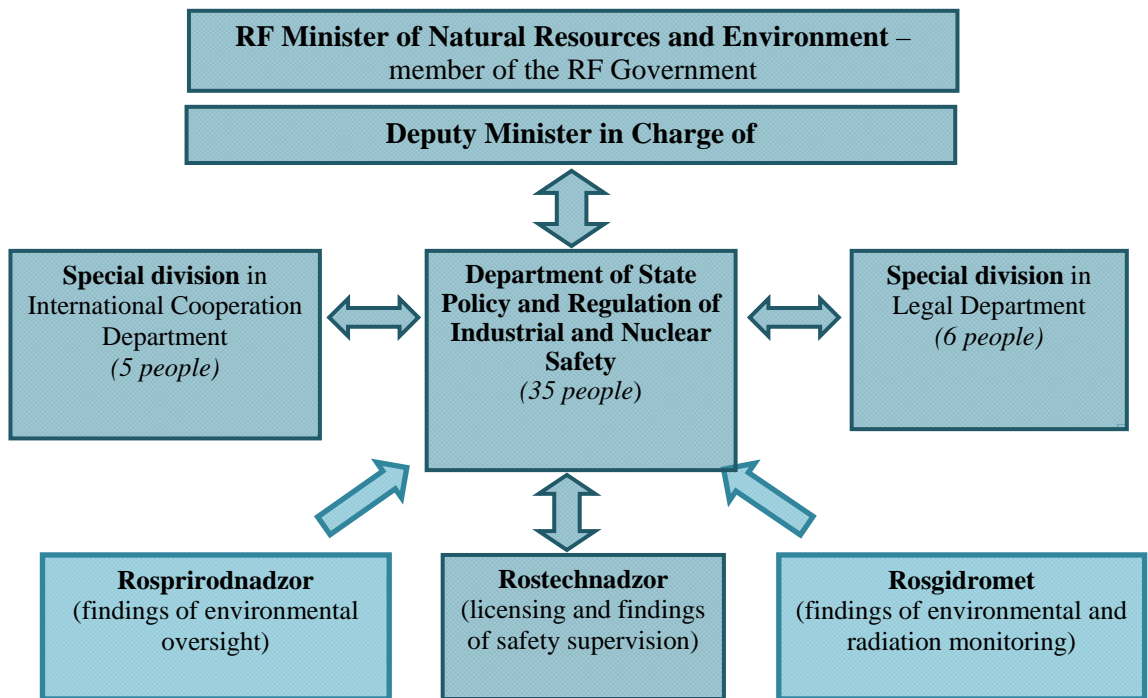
RF Minister of Natural Resources and Environment – member of the RF Government

Deputy Minister in Charge of

Special division in International Cooperation Department (5 people)

Department of State Policy and Regulation of Industrial and Nuclear Safety (35 people)

Special division in Legal Department (6 people)

Rosprirodnadzor (findings of environmental oversight)

Rostechnadzor (licensing and findings of safety supervision)

Rosgidromet (findings of environmental and radiation monitoring)